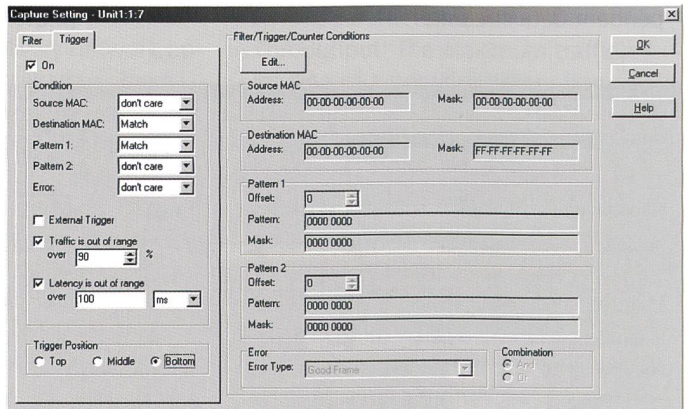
Capture Setting - Unit1:1:7

Filter Trigger

On

Condition

Source MAC: don't care

Destination MAC: Match

Pattern 1: Match

Pattern 2: don't care

Error: don't care

External Trigger

Traffic is out of range over 90 %

Latency is out of range over 100 ms

Trigger Position

Top Middle Bottom

Filter/Trigger/Counter Conditions

Edit...

Source MAC

Address: 00-00-00-00-00-00 Mask: 00-00-00-00-00-00

Destination MAC

Address: 00-00-00-00-00-00 Mask: FF-FF-FF-FF-FF-FF

Pattern 1

Offset: 0

Pattern: 0000 0000

Mask: 0000 0000

Pattern 2

Offset: 0

Pattern: 0000 0000

Mask: 0000 0000

Error

Error Type: Good Frame

Combination

And

Or

OK

Cancel

Help